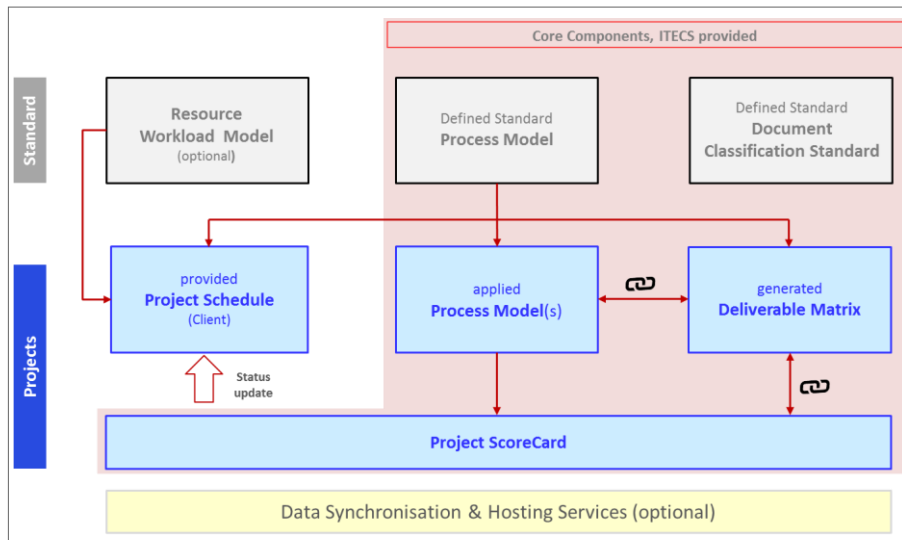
Core Components, ITECS provided

Standard

Resource Workload Model (optional)

Defined Standard Process Model

Defined Standard Document Classification Standard

Projects

provided Project Schedule (Client)

applied Process Model(s)

generated Deliverable Matrix

Status update

Project ScoreCard

Data Synchronisation & Hosting Services (optional)